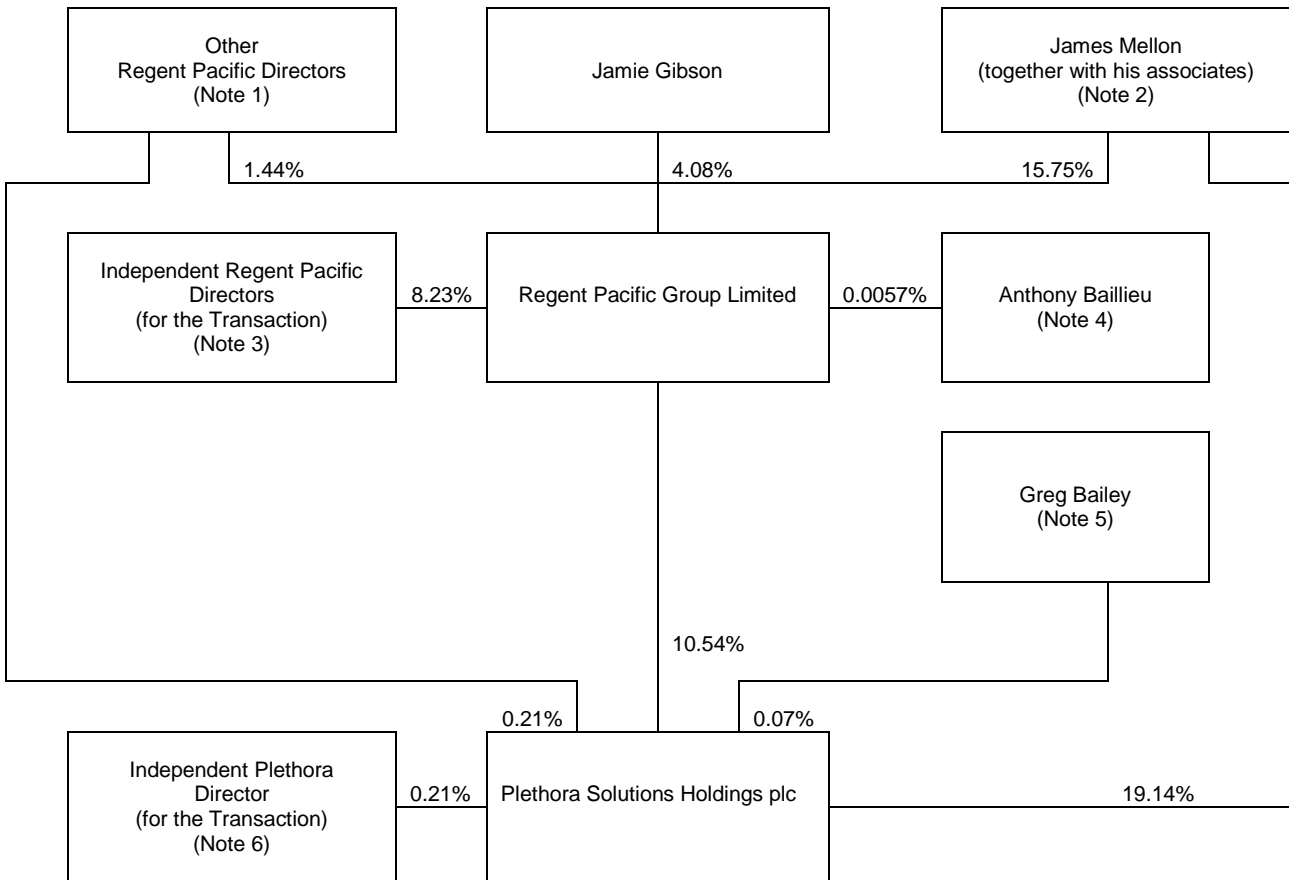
Other
Regent Pacific Directors
(Note 1)

Jamie Gibson

James Mellon
(together with his associates)
(Note 2)

1.44%

4.08%

15.75%

Independent Regent Pacific Directors
(for the Transaction)
(Note 3)

8.23%

Regent Pacific Group Limited

0.0057%

Anthony Baillieu
(Note 4)

Greg Bailey
(Note 5)

10.54%

0.21%

0.07%

Independent Plethora Director
(for the Transaction)
(Note 6)

0.21%

Plethora Solutions Holdings plc

19.14%